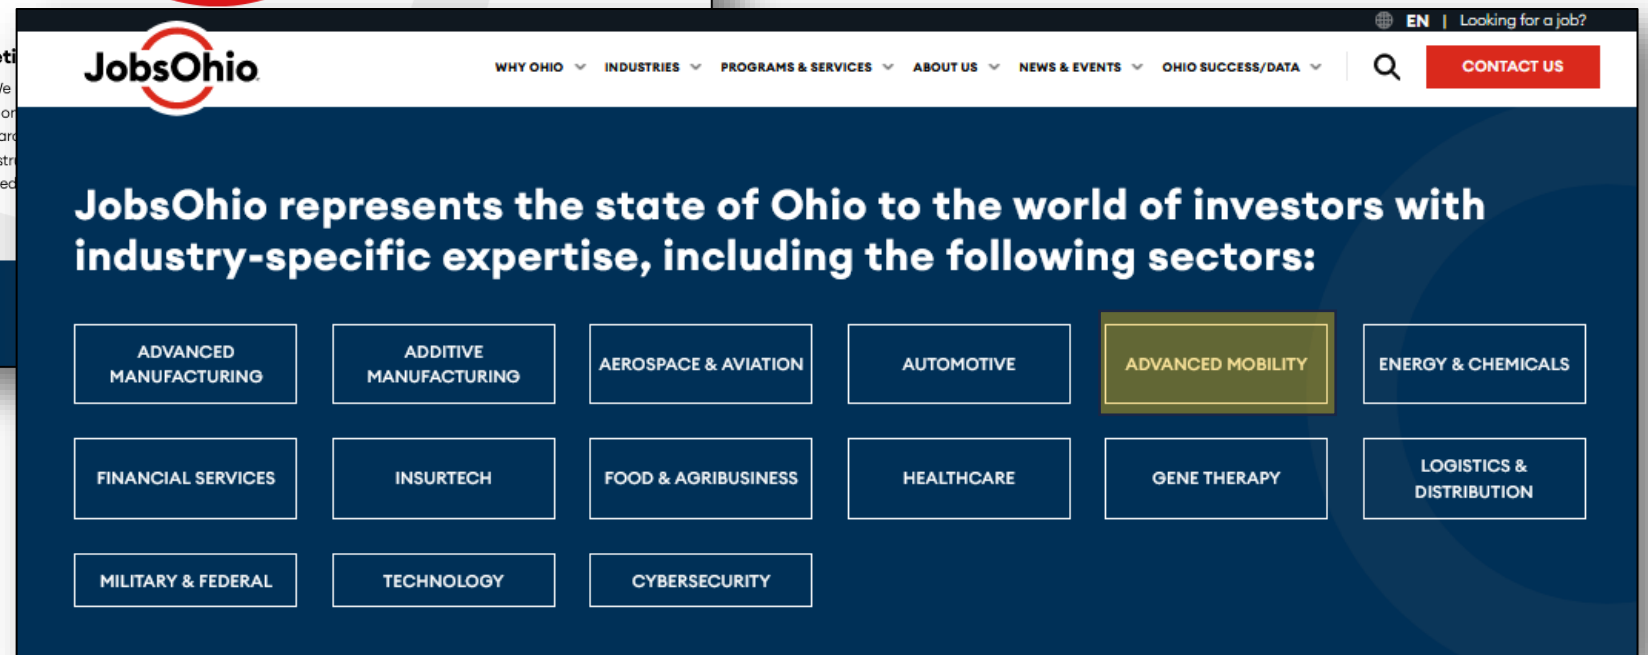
EN | Looking for a job?

JobsOhio

WHY OHIO INDUSTRIES PROGRAMS & SERVICES ABOUT US NEWS & EVENTS OHIO SUCCESS/DATA

CONTACT US

JobsOhio represents the state of Ohio to the world of investors with industry-specific expertise, including the following sectors:

ADVANCED MANUFACTURING

ADDITIVE MANUFACTURING

AEROSPACE & AVIATION

AUTOMOTIVE

ADVANCED MOBILITY

ENERGY & CHEMICALS

FINANCIAL SERVICES

INSURTECH

FOOD & AGRIBUSINESS

HEALTHCARE

GENE THERAPY

LOGISTICS & DISTRIBUTION

MILITARY & FEDERAL

TECHNOLOGY

CYBERSECURITY